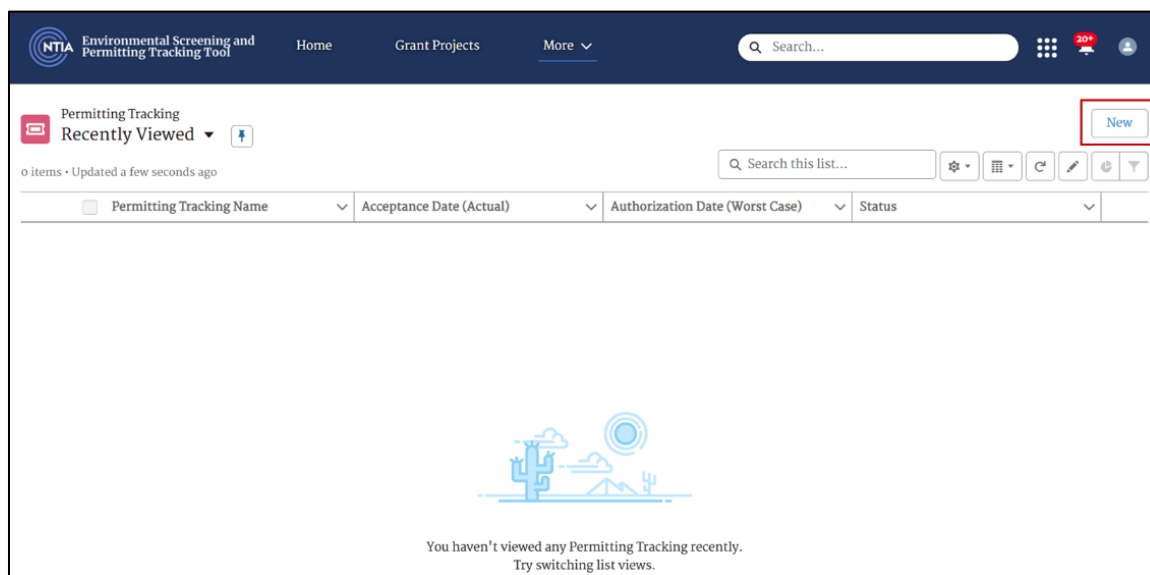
NTIA Environmental Screening and Permitting Tracking Tool

Home

Grant Projects

More

Search...

20+

Permitting Tracking

Recently Viewed

New

0 items • Updated a few seconds ago

Search this list...

| Permitting Tracking Name | Acceptance Date (Actual) | Authorization Date (Worst Case) | Status |
|---|---|---|---|

You haven't viewed any Permitting Tracking recently.
Try switching list views.